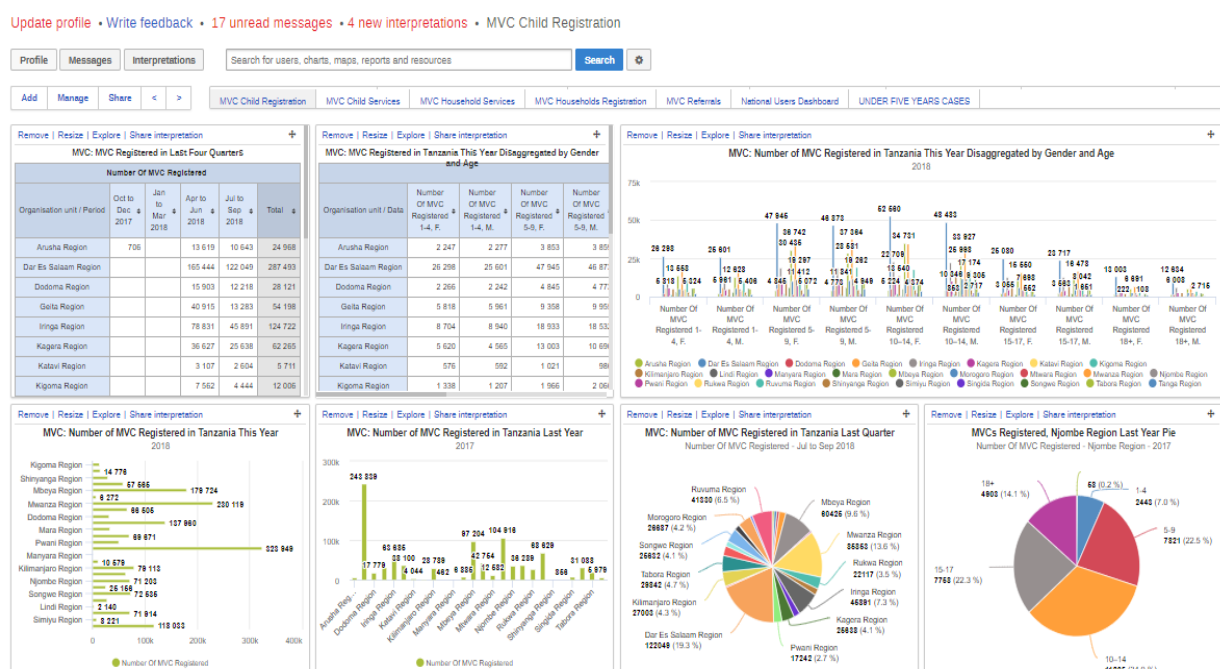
Update profile • Write feedback • 17 unread messages • 4 new interpretations • MVC Child Registration

Profile Messages Interpretations Search for users, charts, maps, reports and resources Search

Add Manage Share < >

MVC Child Registration | MVC Child Services | MVC Household Services | MVC Households Registration | MVC Referrals | National Users Dashboard | UNDER FIVE YEARS CASES

Remove | Resize | Explore | Share interpretation

MVC: MVC Registered in Last Four Quarters

| Organisation unit / Period | Oct to Dec 2017 | Jan to Mar 2018 | Apr to Jun 2018 | Jul to Sep 2018 | Total |
|---|---|---|---|---|---|
| Arusha Region | 706 | | 13 619 | 10 643 | 24 968 |
| Dar Es Salaam Region | | | 165 444 | 122 049 | 287 493 |
| Dodoma Region | | | 15 903 | 12 218 | 28 121 |
| Geita Region | | | 40 915 | 13 283 | 54 198 |
| Iringa Region | | | 78 831 | 45 891 | 124 722 |
| Kagera Region | | | 36 627 | 25 638 | 62 265 |
| Katavi Region | | | 3 107 | 2 604 | 5 711 |
| Kigoma Region | | | 7 562 | 4 444 | 12 006 |

Remove | Resize | Explore | Share interpretation

MVC: MVC Registered in Tanzania This Year Disaggregated by Gender and Age

| Organisation unit / Data | Number Of MVC Registered 1-4, F. | Number Of MVC Registered 1-4, M. | Number Of MVC Registered 5-9, F. | Number Of MVC Registered 5-9, M. |
|---|---|---|---|---|
| Arusha Region | 2 247 | 2 277 | 3 853 | 3 85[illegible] |
| Dar Es Salaam Region | 26 298 | 25 601 | 47 945 | 46 87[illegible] |
| Dodoma Region | 2 266 | 2 242 | 4 845 | 4 77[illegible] |
| Geita Region | 5 818 | 5 961 | 9 358 | 9 95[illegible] |
| Iringa Region | 8 704 | 8 940 | 18 933 | 18 53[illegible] |
| Kagera Region | 5 620 | 4 565 | 13 003 | 10 69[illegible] |
| Katavi Region | 576 | 592 | 1 021 | 98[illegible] |
| Kigoma Region | 1 338 | 1 207 | 1 966 | 2 06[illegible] |

Remove | Resize | Explore | Share interpretation

MVC: Number of MVC Registered in Tanzania This Year Disaggregated by Gender and Age
2018

75k 50k 25k 0
26 298 25 601 47 945 46 873 52 560 48 433 25 080 23 717 13 003 12 634
Number Of MVC Registered 1-4, F. | Number Of MVC Registered 1-4, M. | Number Of MVC Registered 5-9, F. | Number Of MVC Registered 5-9, M. | Number Of MVC Registered 10-14, F. | Number Of MVC Registered 10-14, M. | Number Of MVC Registered 15-17, F. | Number Of MVC Registered 15-17, M. | Number Of MVC Registered 18+, F. | Number Of MVC Registered 18+, M.

Arusha Region, Dar Es Salaam Region, Dodoma Region, Geita Region, Iringa Region, Kagera Region, Katavi Region, Kigoma Region, Kilimanjaro Region, Lindi Region, Manyara Region, Mara Region, Mbeya Region, Morogoro Region, Mtwara Region, Mwanza Region, Njombe Region, Pwani Region, Rukwa Region, Ruvuma Region, Shinyanga Region, Simiyu Region, Singida Region, Songwe Region, Tabora Region, Tanga Region

Remove | Resize | Explore | Share interpretation

MVC: Number of MVC Registered in Tanzania This Year
2018

Kigoma Region 14 778
Shinyanga Region 57 665
Mbeya Region 179 724
Mwanza Region 230 119
Dodoma Region 66 505
Mara Region 137 960
Pwani Region 69 671
Manyara Region 323 949
Kilimanjaro Region 10 579
Njombe Region 79 113
Songwe Region 71 203
Lindi Region 25 166 72 535
Simiyu Region 2 140 71 914
8 221 118 033
0 100k 200k 300k 400k
Number Of MVC Registered

Remove | Resize | Explore | Share interpretation

MVC: Number of MVC Registered in Tanzania Last Year
2017

300k 200k 100k 0
243 839 17 779 63 636 33 100 4 044 28 789 462 6 386 97 204 42 754 12 582 104 918 36 238 65 829 856 31 088 5 679
Arusha Reg... Dodoma Region Iringa Region Katavi Region Kilimanjaro Region Manyara Region Mbeya Region Mtwara Region Njombe Region Rukwa Region Shinyanga Region Singida Region Tabora Region
Number Of MVC Registered

Remove | Resize | Explore | Share interpretation

MVC: Number of MVC Registered in Tanzania Last Quarter
Number Of MVC Registered - Jul to Sep 2018

Ruvuma Region 41330 (6.5 %)
Morogoro Region 26687 (4.2 %)
Songwe Region 25832 (4.1 %)
Tabora Region 29842 (4.7 %)
Kilimanjaro Region 27000 (4.3 %)
Dar Es Salaam Region 122049 (19.3 %)
Mbeya Region 60426 (9.6 %)
Mwanza Region 85863 (13.6 %)
Rukwa Region 22117 (3.5 %)
Iringa Region 45891 (7.3 %)
Kagera Region 25638 (4.1 %)
Pwani Region 17242 (2.7 %)

Remove | Resize | Explore | Share interpretation

MVCs Registered, Njombe Region Last Year Pie
Number Of MVC Registered - Njombe Region - 2017

18+ 4908 (14.1 %)
58 (0.2 %)
1-4 2443 (7.0 %)
5-9 7821 (22.5 %)
15-17 7753 (22.3 %)
10-14